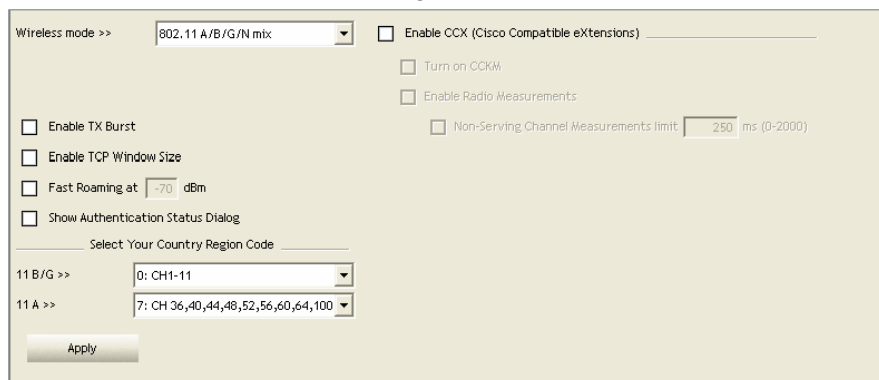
Wireless mode >> 802.11 A/B/G/N mix

Enable CCX (Cisco Compatible eXtensions)

Turn on CCKM

Enable Radio Measurements

Non-Serving Channel Measurements limit 250 ms (0-2000)

Enable TX Burst

Enable TCP Window Size

Fast Roaming at -70 dBm

Show Authentication Status Dialog

Select Your Country Region Code

11 B/G >> 0: CH1-11

11 A >> 7: CH 36,40,44,48,52,56,60,64,100

Apply